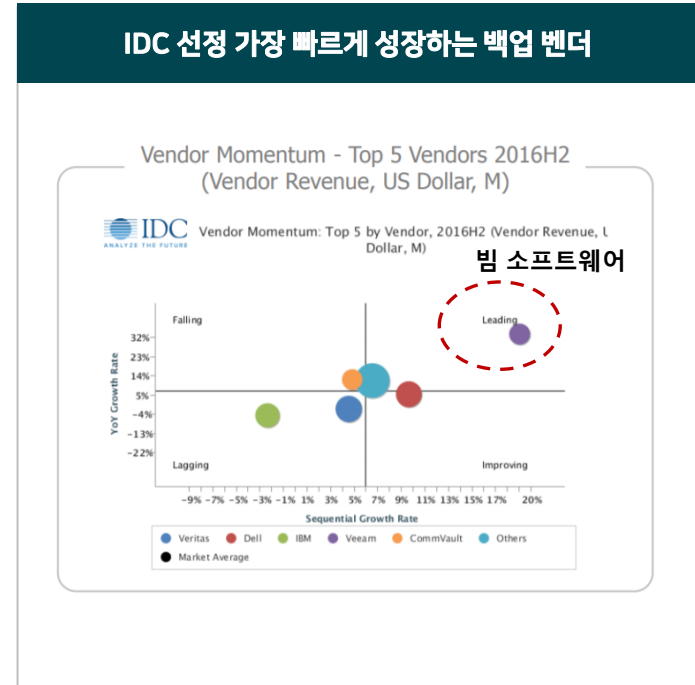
IDC 선정 가장 빠르게 성장하는 백업 벤더

Vendor Momentum - Top 5 Vendors 2016H2
(Vendor Revenue, US Dollar, M)

IDC
ANALYZE THE FUTURE

Vendor Momentum: Top 5 by Vendor, 2016H2 (Vendor Revenue, U
Dollar, M)

빔 소프트웨어

Falling

Leading

Lagging

Improving

YoY Growth Rate

32%
23%
14%
5%
-4%
-13%
-22%

-9% -7% -5% -3% -1% 1% 3% 5% 7% 9% 11% 13% 15% 17% 20%

Sequential Growth Rate

Veritas
Dell
IBM
Veeam
CommVault
Others
Market Average